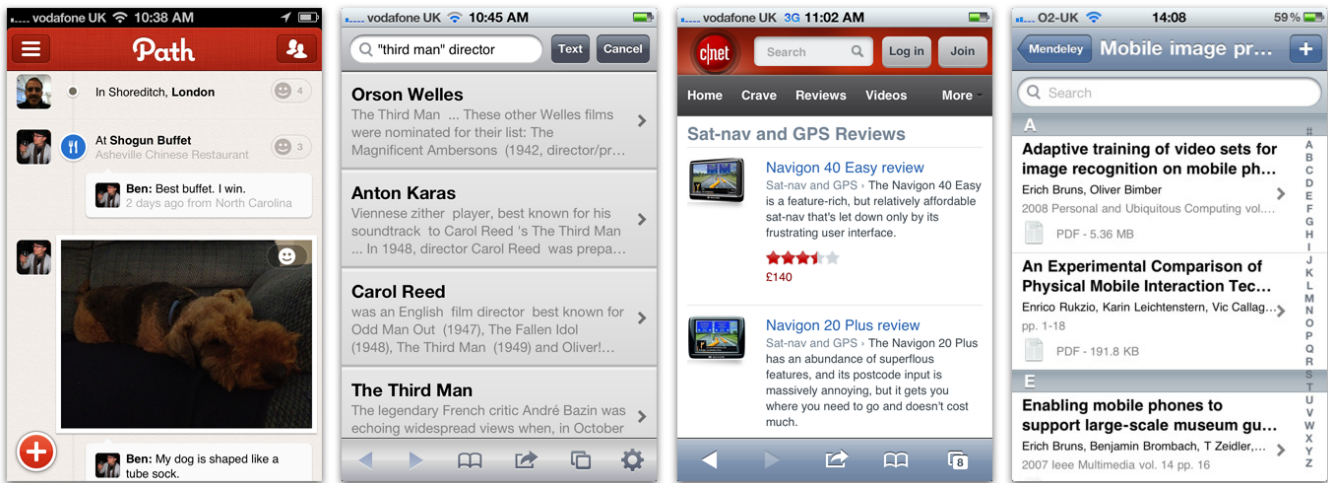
vodafone UK 10:38 AM

Path

In Shoreditch, London 4

At Shogun Buffet
Asheville Chinese Restaurant 3

Ben: Best buffet. I win.
2 days ago from North Carolina

Ben: My dog is shaped like a tube sock.

vodafone UK 10:45 AM

"third man" director Text Cancel

Orson Welles
The Third Man ... These other Welles films were nominated for their list: The Magnificent Ambersons (1942, director/pr...

Anton Karas
Viennese zither player, best known for his soundtrack to Carol Reed's The Third Man ... In 1948, director Carol Reed was prepa...

Carol Reed
was an English film director best known for Odd Man Out (1947), The Fallen Idol (1948), The Third Man (1949) and Oliver!...

The Third Man
The legendary French critic André Bazin was echoing widespread views when, in October

vodafone UK 3G 11:02 AM

cnet Search Log in Join

Home Crave Reviews Videos More

Sat-nav and GPS Reviews

Navigon 40 Easy review
Sat-nav and GPS › The Navigon 40 Easy is a feature-rich, but relatively affordable sat-nav that's let down only by its frustrating user interface.
£140

Navigon 20 Plus review
Sat-nav and GPS › The Navigon 20 Plus has an abundance of superflous features, and its postcode input is massively annoying, but it gets you where you need to go and doesn't cost much.

8

O2-UK 14:08 59 %

Mendeley Mobile image pr... +

Search

A
Adaptive training of video sets for image recognition on mobile ph...
Erich Bruns, Oliver Bimber
2008 Personal and Ubiquitous Computing vol....
PDF - 5.36 MB

An Experimental Comparison of Physical Mobile Interaction Tec...
Enrico Rukzio, Karin Leichtenstern, Vic Callag...
pp. 1-18
PDF - 191.8 KB

E
Enabling mobile phones to support large-scale museum gu...
Erich Bruns, Benjamin Brombach, T Zeidler,...
2007 Ieee Multimedia vol. 14 pp. 16

# A B C D E F G H I J K L M N O P Q R S T U V W X Y Z